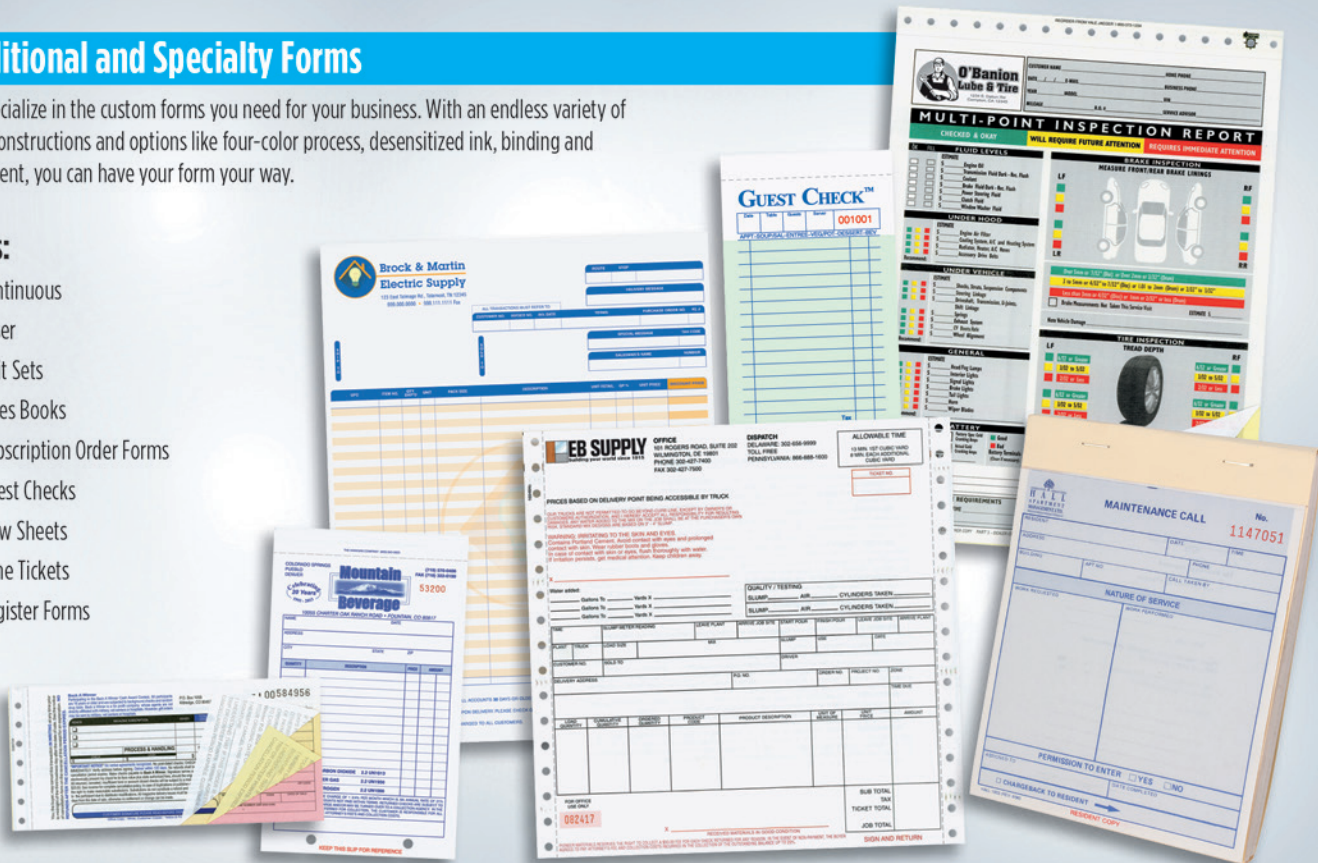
itional and Specialty Forms

cialize in the custom forms you need for your business. With an endless variety of onstructions and options like four-color process, desensitized ink, binding and ent, you can have your form your way.

s:
ntinuous
er
t Sets
es Books
scription Order Forms
est Checks
w Sheets
me Tickets
gister Forms

O'Banion Lube & Tire
MULTI-POINT INSPECTION REPORT
CHECKED & OKAY
WILL REQUIRE FUTURE ATTENTION
REQUIRES IMMEDIATE ATTENTION
FLUID LEVELS
BRAKE INSPECTION
MEASURE FRONT/REAR BRAKE LININGS
UNDER HOOD
UNDER VEHICLE
GENERAL
TIRE INSPECTION
TREAD DEPTH
BATTERY
REQUIREMENTS

GUEST CHECK™
001001

Brock & Martin Electric Supply

EB SUPPLY
building your world since 1919
OFFICE
101 ROGERS ROAD, SUITE 202
WILMINGTON, DE 19801
PHONE 302-407-7400
FAX 302-407-7500
DISPATCH
DELAWARE: 302-658-9999
TOLL FREE
PENNSYLVANIA: 866-888-1600
ALLOWABLE TIME
PRICES BASED ON DELIVERY POINT BEING ACCESSIBLE BY TRUCK
WARNING: IRRITATING TO THE SKIN AND EYES
QUALITY / TESTING
SLUMP_____ AIR_____ CYLINDERS TAKEN_____
SLUMP_____ AIR_____ CYLINDERS TAKEN_____
PRODUCT DESCRIPTION
SUB TOTAL
TAX
TICKET TOTAL
JOB TOTAL
SIGN AND RETURN
082417

Mountain Beverage
Celebrating 20 Years
53200
KEEP THIS SLIP FOR REFERENCE

00584956
PROCESS & HANDLING

MAINTENANCE CALL
No. 1147051
NATURE OF SERVICE
PERMISSION TO ENTER ☐YES ☐NO
☐ CHARGEBACK TO RESIDENT
RESIDENT COPY